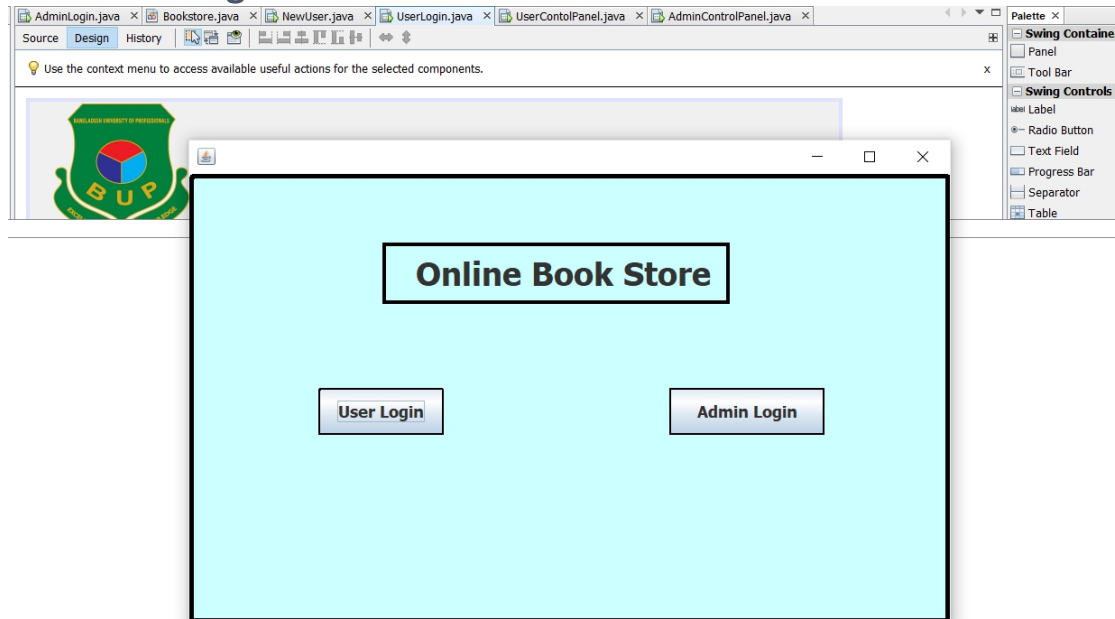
AdminLogin.java × Bookstore.java × NewUser.java × UserLogin.java × UserContolPanel.java × AdminControlPanel.java ×

Source Design History

Use the context menu to access available useful actions for the selected components. x

BANGLADESH UNIVERSITY OF PROFESSIONALS

B U P

Palette ×
Swing Containe
Panel
Tool Bar
Swing Controls
label Label
Radio Button
Text Field
Progress Bar
Separator
Table

Online Book Store

User Login

Admin Login